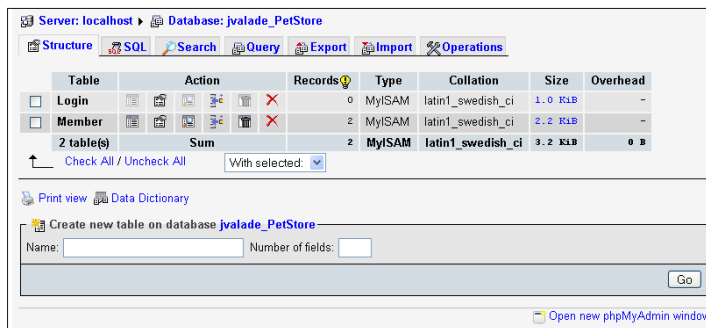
Server: localhost ▸ Database: jvalade_PetStore

Structure SQL Search Query Export Import Operations

| Table | Action | Records | Type | Collation | Size | Overhead |
|---|---|---|---|---|---|---|
| Login | | 0 | MyISAM | latin1_swedish_ci | 1.0 KiB | - |
| Member | | 2 | MyISAM | latin1_swedish_ci | 2.2 KiB | - |
| 2 table(s) | Sum | 2 | MyISAM | latin1_swedish_ci | 3.2 KiB | 0 B |

Check All / Uncheck All With selected:

Print view Data Dictionary

Create new table on database jvalade_PetStore

Name: Number of fields:

Go

Open new phpMyAdmin window